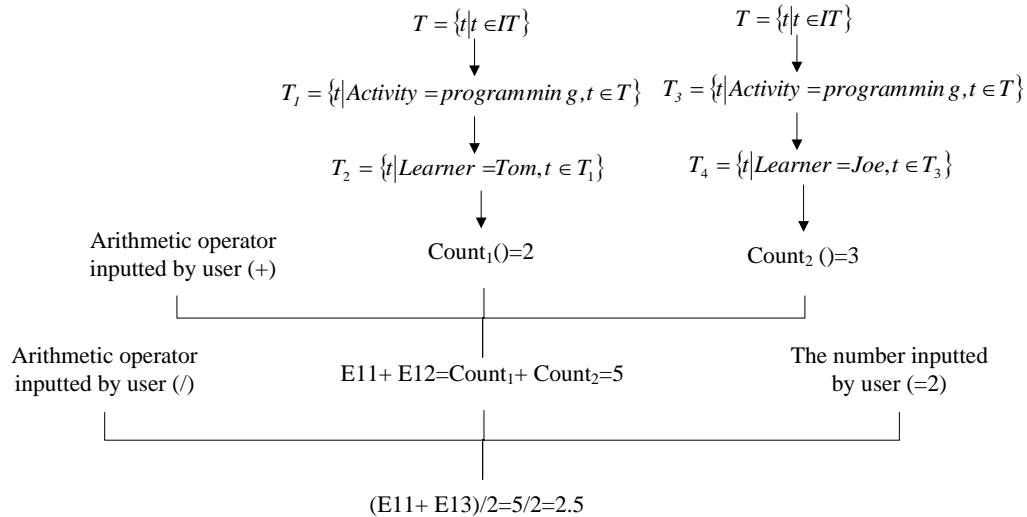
$T = \{t | t \in IT\}$

$T = \{t | t \in IT\}$

$T_1 = \{t | Activity = programmin\,g, t \in T\}$

$T_3 = \{t | Activity = programmin\,g, t \in T\}$

$T_2 = \{t | Learner = Tom, t \in T_1\}$

$T_4 = \{t | Learner = Joe, t \in T_3\}$

Arithmetic operator inputted by user (+)

Count$_1$()=2

Count$_2$ ()=3

Arithmetic operator inputted by user (/)

E11+ E12=Count$_1$+ Count$_2$=5

The number inputted by user (=2)

(E11+ E13)/2=5/2=2.5